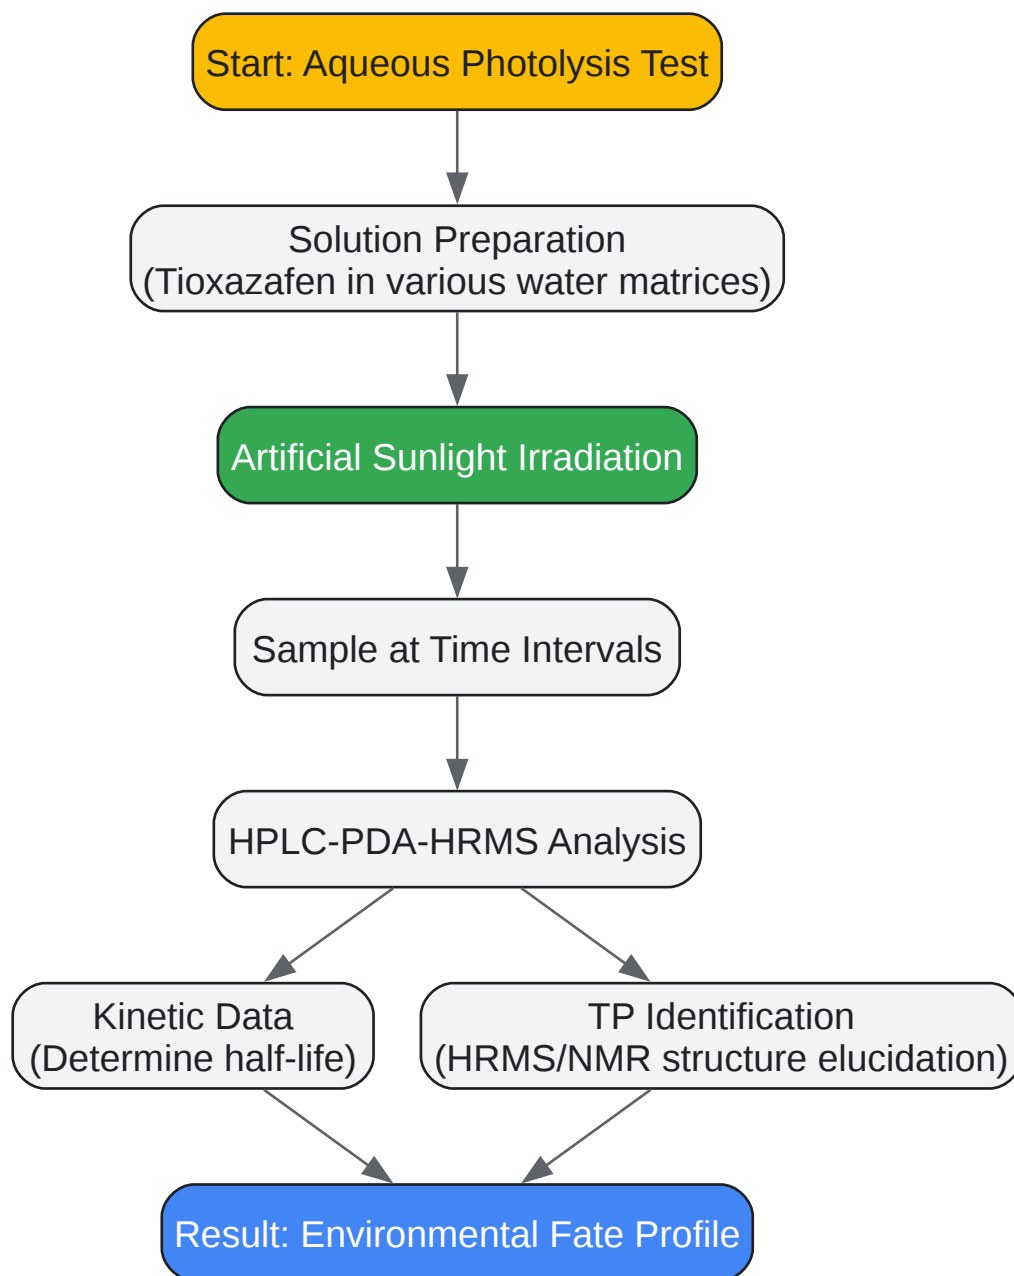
Start: Aqueous Photolysis Test

Solution Preparation
(Tioxazafen in various water matrices)

Artificial Sunlight Irradiation

Sample at Time Intervals

HPLC-PDA-HRMS Analysis

Kinetic Data
(Determine half-life)

TP Identification
(HRMS/NMR structure elucidation)

Result: Environmental Fate Profile